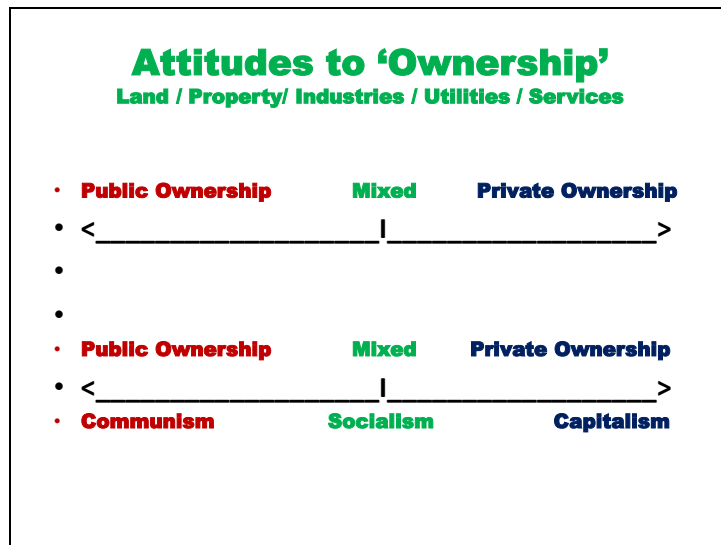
Attitudes to 'Ownership'
Land / Property/ Industries / Utilities / Services

- Public Ownership Mixed Private Ownership
- <____________________I____________________>
-
-
- Public Ownership Mixed Private Ownership
- <____________________I____________________>
- Communism Socialism Capitalism